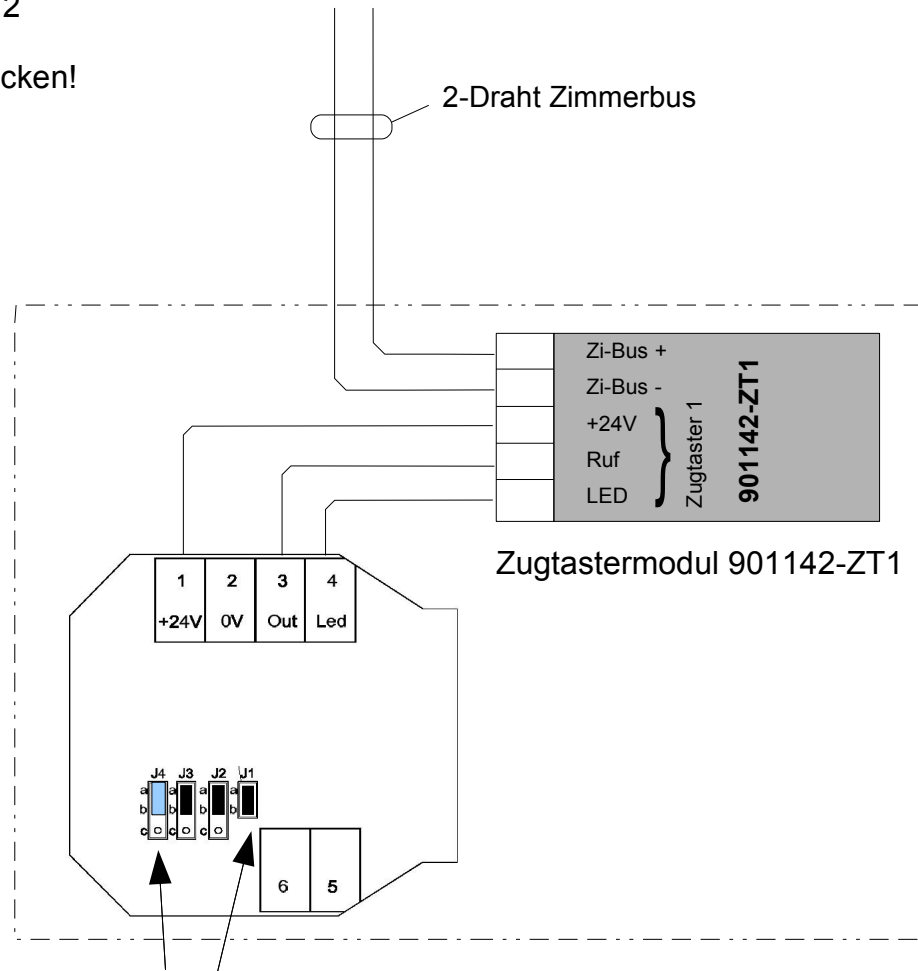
2

cken!

2-Draht Zimmerbus

Zi-Bus +
Zi-Bus -
+24V
Ruf
LED

Zugtaster 1

901142-ZT1

Zugtastermodul 901142-ZT1

| 1 | 2 | 3 | 4 |
|---|---|---|---|
| +24V | 0V | Out | Led |

J4 J3 J2 J1

a b c a b c a b c a b

6 5